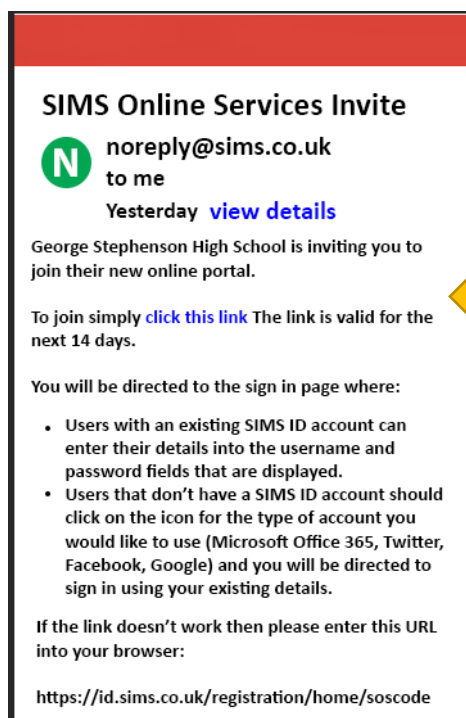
SIMS Online Services Invite

N noreply@sims.co.uk
to me
Yesterday view details

George Stephenson High School is inviting you to join their new online portal.

To join simply click this link The link is valid for the next 14 days.

You will be directed to the sign in page where:

- Users with an existing SIMS ID account can enter their details into the username and password fields that are displayed.
- Users that don't have a SIMS ID account should click on the icon for the type of account you would like to use (Microsoft Office 365, Twitter, Facebook, Google) and you will be directed to sign in using your existing details.

If the link doesn't work then please enter this URL into your browser:

https://id.sims.co.uk/registration/home/soscode